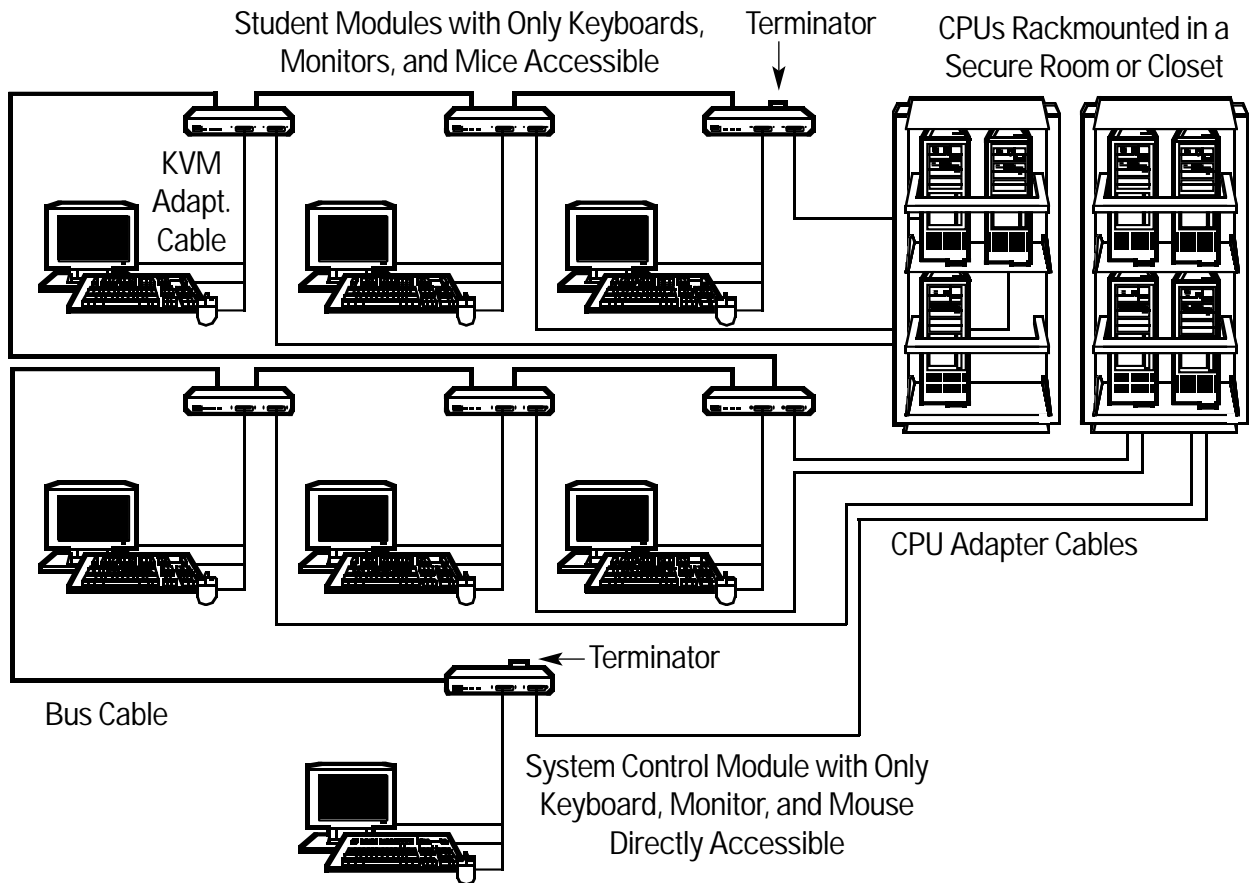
Student Modules with Only Keyboards, Monitors, and Mice Accessible

Terminator

CPUs Rackmounted in a Secure Room or Closet

KVM Adapt. Cable

CPU Adapter Cables

Terminator

Bus Cable

System Control Module with Only Keyboard, Monitor, and Mouse Directly Accessible